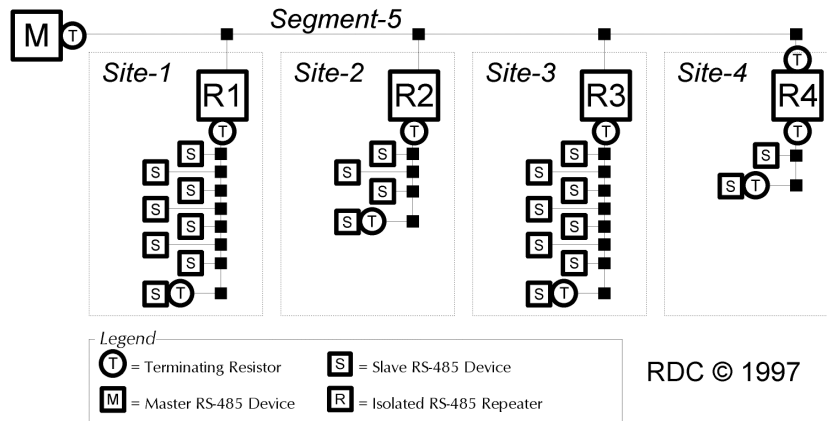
M T

Segment-5

Site-1

R1

T

S S S S S S S S T

Site-2

R2

T

S S S S T

Site-3

R3

T

S S S S S S S S T

Site-4

T

R4

T

S S T

Legend

T = Terminating Resistor

S = Slave RS-485 Device

M = Master RS-485 Device

R = Isolated RS-485 Repeater

RDC © 1997